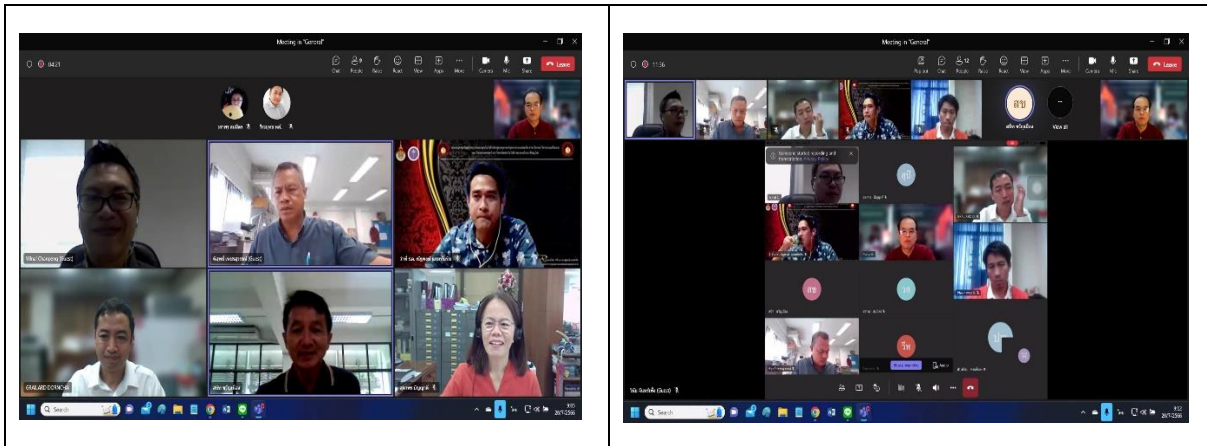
Meeting in "General"

04:21

Chat People Raise React View Apps More Camera Mic Share Leave

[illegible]

Search

Meeting in "General"

11:36

Chat People Raise React View Apps More Camera Mic Share Leave

สข

สบ

สข

วิท

Search